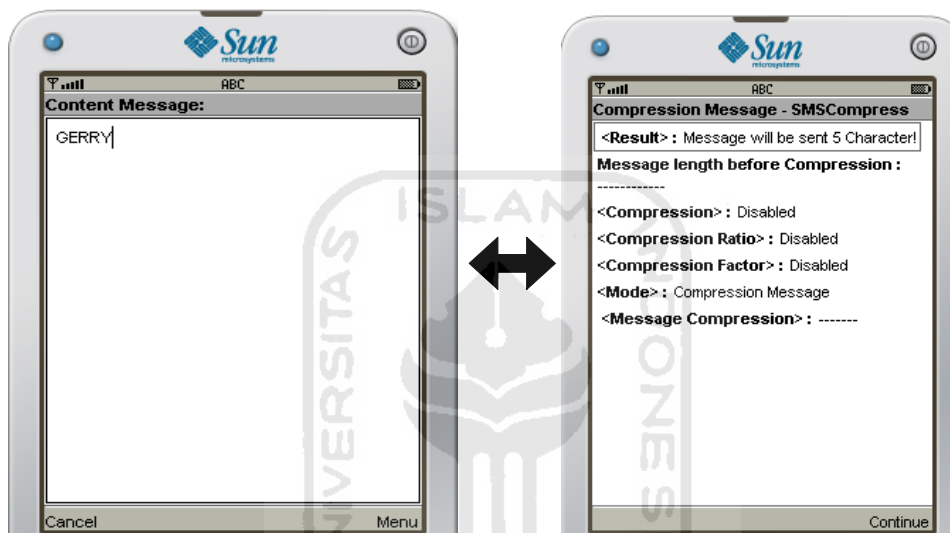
Sun
microsystems

ABC

Content Message:

GERRY

Cancel

Menu

Sun
microsystems

ABC

Compression Message - SMSCompress

<Result> : Message will be sent 5 Character!

Message length before Compression :

------------

<Compression> : Disabled

<Compression Ratio> : Disabled

<Compression Factor> : Disabled

<Mode> : Compression Message

<Message Compression> : -------

Continue

UNIVERSITAS ISLAM INDONESIA